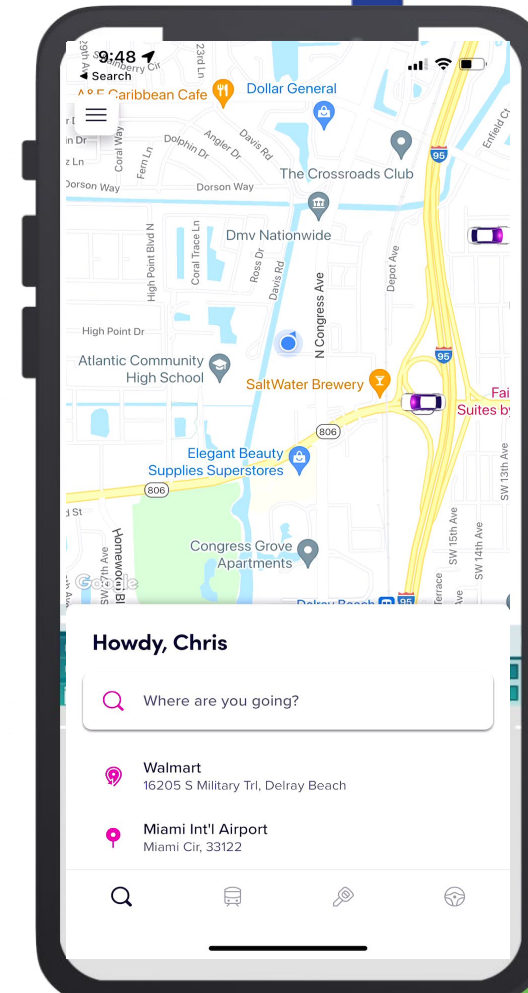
9:48
◂ Search
A&E Caribbean Cafe
Dollar General
Coral Way
Fern Ln
Dolphin Dr
Angler Dr
Davis Rd
Dorson Way
Dorson Way
The Crossroads Club
95
Enfield Ct
Dmv Nationwide
High Point Blvd N
Coral Trace Ln
Ross Dr
Davis Rd
N Congress Ave
Depot Ave
High Point Dr
95
Atlantic Community High School
SaltWater Brewery
Suites by
806
Elegant Beauty Supplies Superstores
806
Homewood Bl
Congress Grove Apartments
SW 15th Ave
SW 14th Ave
SW 13th Ave
Terrace
Google
Delray Beach
95

Howdy, Chris

Where are you going?

Walmart
16205 S Military Trl, Delray Beach

Miami Int'l Airport
Miami Cir, 33122